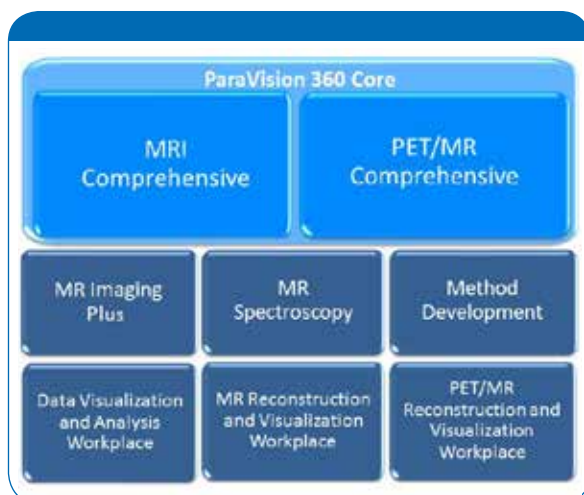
ParaVision 360 Core

MRI Comprehensive

PET/MR Comprehensive

MR Imaging Plus

MR Spectroscopy

Method Development

Data Visualization and Analysis Workplace

MR Reconstruction and Visualization Workplace

PET/MR Reconstruction and Visualization Workplace